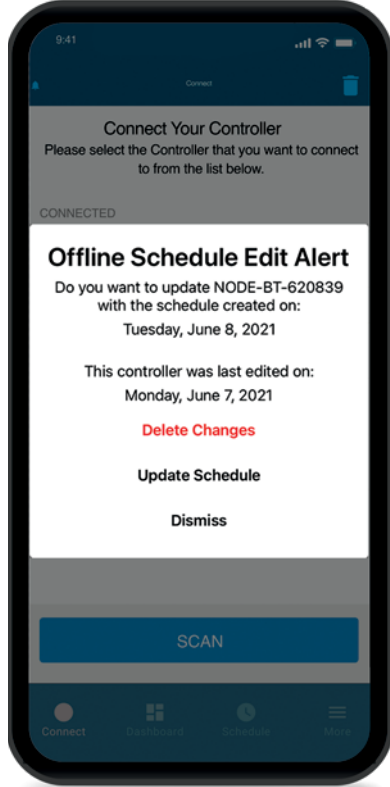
9:41

Connect

Connect Your Controller
Please select the Controller that you want to connect to from the list below.

CONNECTED

Offline Schedule Edit Alert
Do you want to update NODE-BT-620839 with the schedule created on:
Tuesday, June 8, 2021

This controller was last edited on:
Monday, June 7, 2021

Delete Changes

Update Schedule

Dismiss

SCAN

Connect
Dashboard
Schedule
More